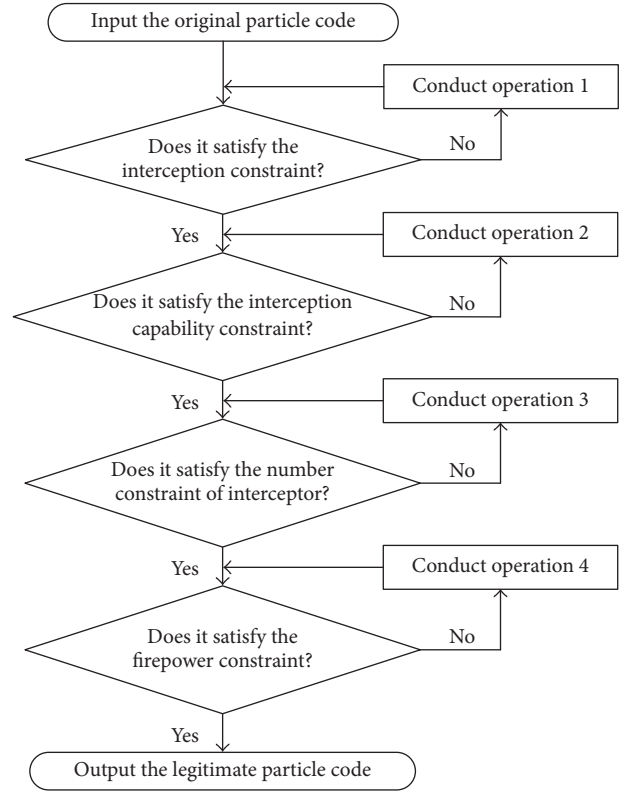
Input the original particle code

Conduct operation 1

Does it satisfy the interception constraint?

No

Yes

Conduct operation 2

Does it satisfy the interception capability constraint?

No

Yes

Conduct operation 3

Does it satisfy the number constraint of interceptor?

No

Yes

Conduct operation 4

Does it satisfy the firepower constraint?

No

Yes

Output the legitimate particle code